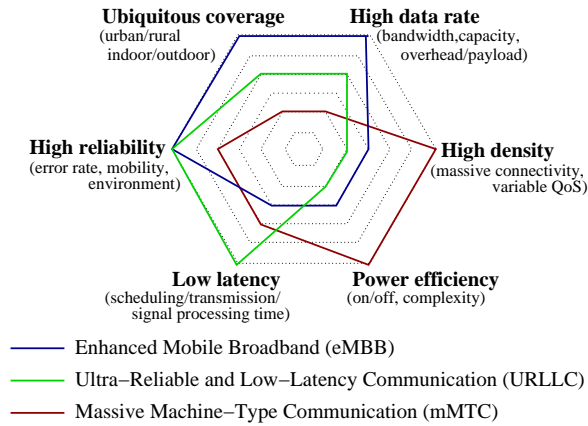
Ubiquitous coverage
(urban/rural indoor/outdoor)

High data rate
(bandwidth,capacity, overhead/payload)

High reliability
(error rate, mobility, environment)

High density
(massive connectivity, variable QoS)

Low latency
(scheduling/transmission/ signal processing time)

Power efficiency
(on/off, complexity)

Enhanced Mobile Broadband (eMBB)

Ultra−Reliable and Low−Latency Communication (URLLC)

Massive Machine−Type Communication (mMTC)